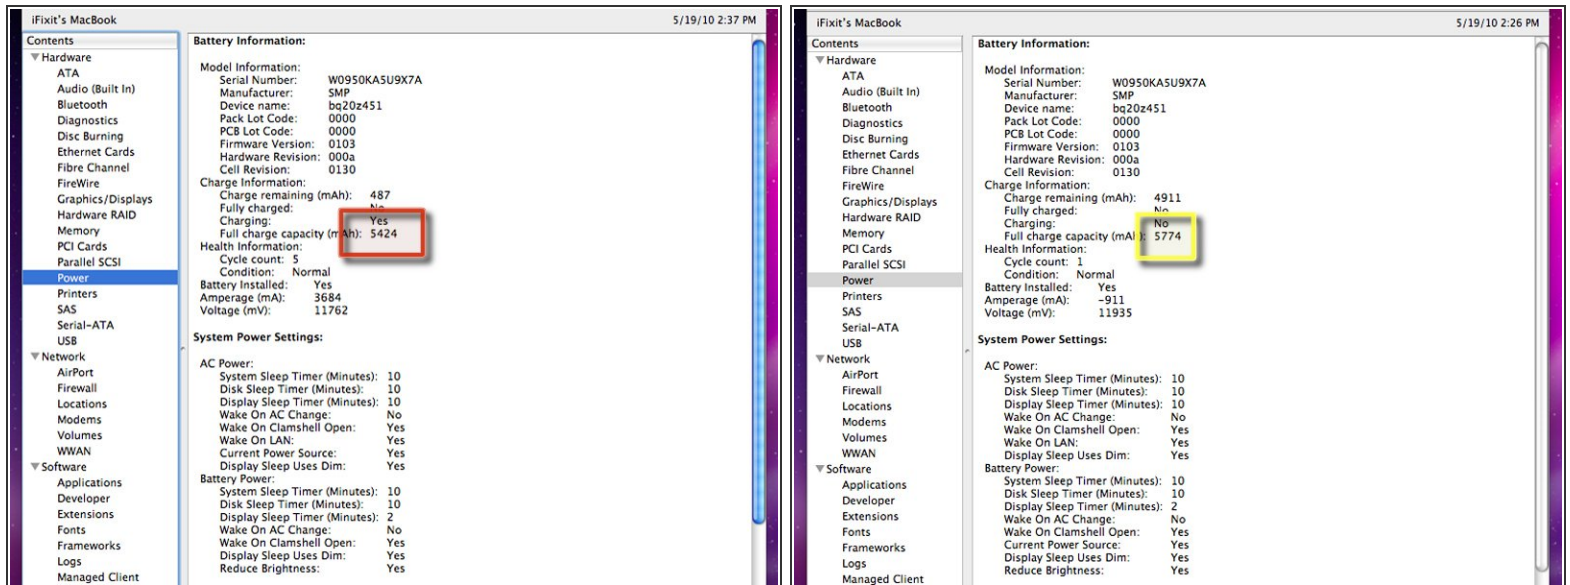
iFixit's MacBook

5/19/10 2:37 PM

Contents
▼Hardware
ATA
Audio (Built In)
Bluetooth
Diagnostics
Disc Burning
Ethernet Cards
Fibre Channel
FireWire
Graphics/Displays
Hardware RAID
Memory
PCI Cards
Parallel SCSI
Power
Printers
SAS
Serial-ATA
USB
▼Network
AirPort
Firewall
Locations
Modems
Volumes
WWAN
▼Software
Applications
Developer
Extensions
Fonts
Frameworks
Logs
Managed Client

Battery Information:

Model Information:
Serial Number: W0950KA5U9X7A
Manufacturer: SMP
Device name: bq20z451
Pack Lot Code: 0000
PCB Lot Code: 0000
Firmware Version: 0103
Hardware Revision: 000a
Cell Revision: 0130
Charge Information:
Charge remaining (mAh): 487
Fully charged: No
Charging: Yes
Full charge capacity (mAh): 5424
Health Information:
Cycle count: 5
Condition: Normal
Battery Installed: Yes
Amperage (mA): 3684
Voltage (mV): 11762

System Power Settings:

AC Power:
System Sleep Timer (Minutes): 10
Disk Sleep Timer (Minutes): 10
Display Sleep Timer (Minutes): 10
Wake On AC Change: No
Wake On Clamshell Open: Yes
Wake On LAN: Yes
Current Power Source: Yes
Display Sleep Uses Dim: Yes
Battery Power:
System Sleep Timer (Minutes): 10
Disk Sleep Timer (Minutes): 10
Display Sleep Timer (Minutes): 2
Wake On AC Change: No
Wake On Clamshell Open: Yes
Display Sleep Uses Dim: Yes
Reduce Brightness: Yes

iFixit's MacBook

5/19/10 2:26 PM

Contents
▼Hardware
ATA
Audio (Built In)
Bluetooth
Diagnostics
Disc Burning
Ethernet Cards
Fibre Channel
FireWire
Graphics/Displays
Hardware RAID
Memory
PCI Cards
Parallel SCSI
Power
Printers
SAS
Serial-ATA
USB
▼Network
AirPort
Firewall
Locations
Modems
Volumes
WWAN
▼Software
Applications
Developer
Extensions
Fonts
Frameworks
Logs
Managed Client

Battery Information:

Model Information:
Serial Number: W0950KA5U9X7A
Manufacturer: SMP
Device name: bq20z451
Pack Lot Code: 0000
PCB Lot Code: 0000
Firmware Version: 0103
Hardware Revision: 000a
Cell Revision: 0130
Charge Information:
Charge remaining (mAh): 4911
Fully charged: No
Charging: No
Full charge capacity (mAh): 5774
Health Information:
Cycle count: 1
Condition: Normal
Battery Installed: Yes
Amperage (mA): -911
Voltage (mV): 11935

System Power Settings:

AC Power:
System Sleep Timer (Minutes): 10
Disk Sleep Timer (Minutes): 10
Display Sleep Timer (Minutes): 10
Wake On AC Change: No
Wake On Clamshell Open: Yes
Wake On LAN: Yes
Display Sleep Uses Dim: Yes
Battery Power:
System Sleep Timer (Minutes): 10
Disk Sleep Timer (Minutes): 10
Display Sleep Timer (Minutes): 2
Wake On AC Change: No
Wake On Clamshell Open: Yes
Current Power Source: Yes
Display Sleep Uses Dim: Yes
Reduce Brightness: Yes